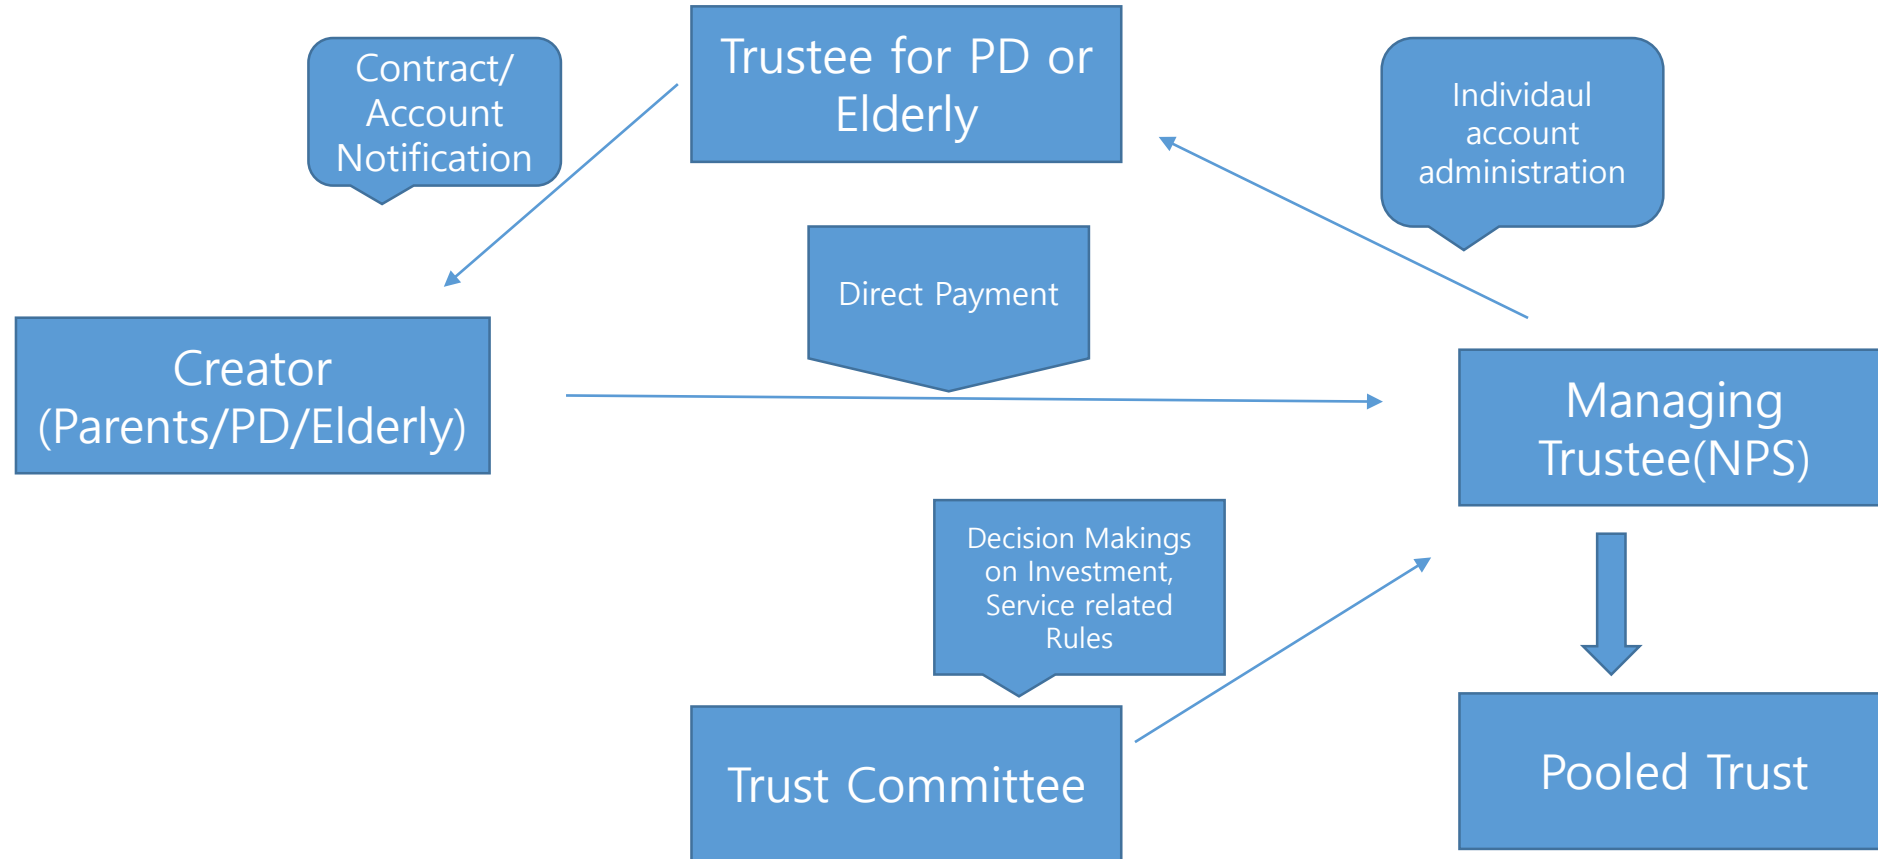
Contract/ Account Notification

Trustee for PD or Elderly

Individaul account administration

Direct Payment

Creator (Parents/PD/Elderly)

Managing Trustee(NPS)

Decision Makings on Investment, Service related Rules

Trust Committee

Pooled Trust